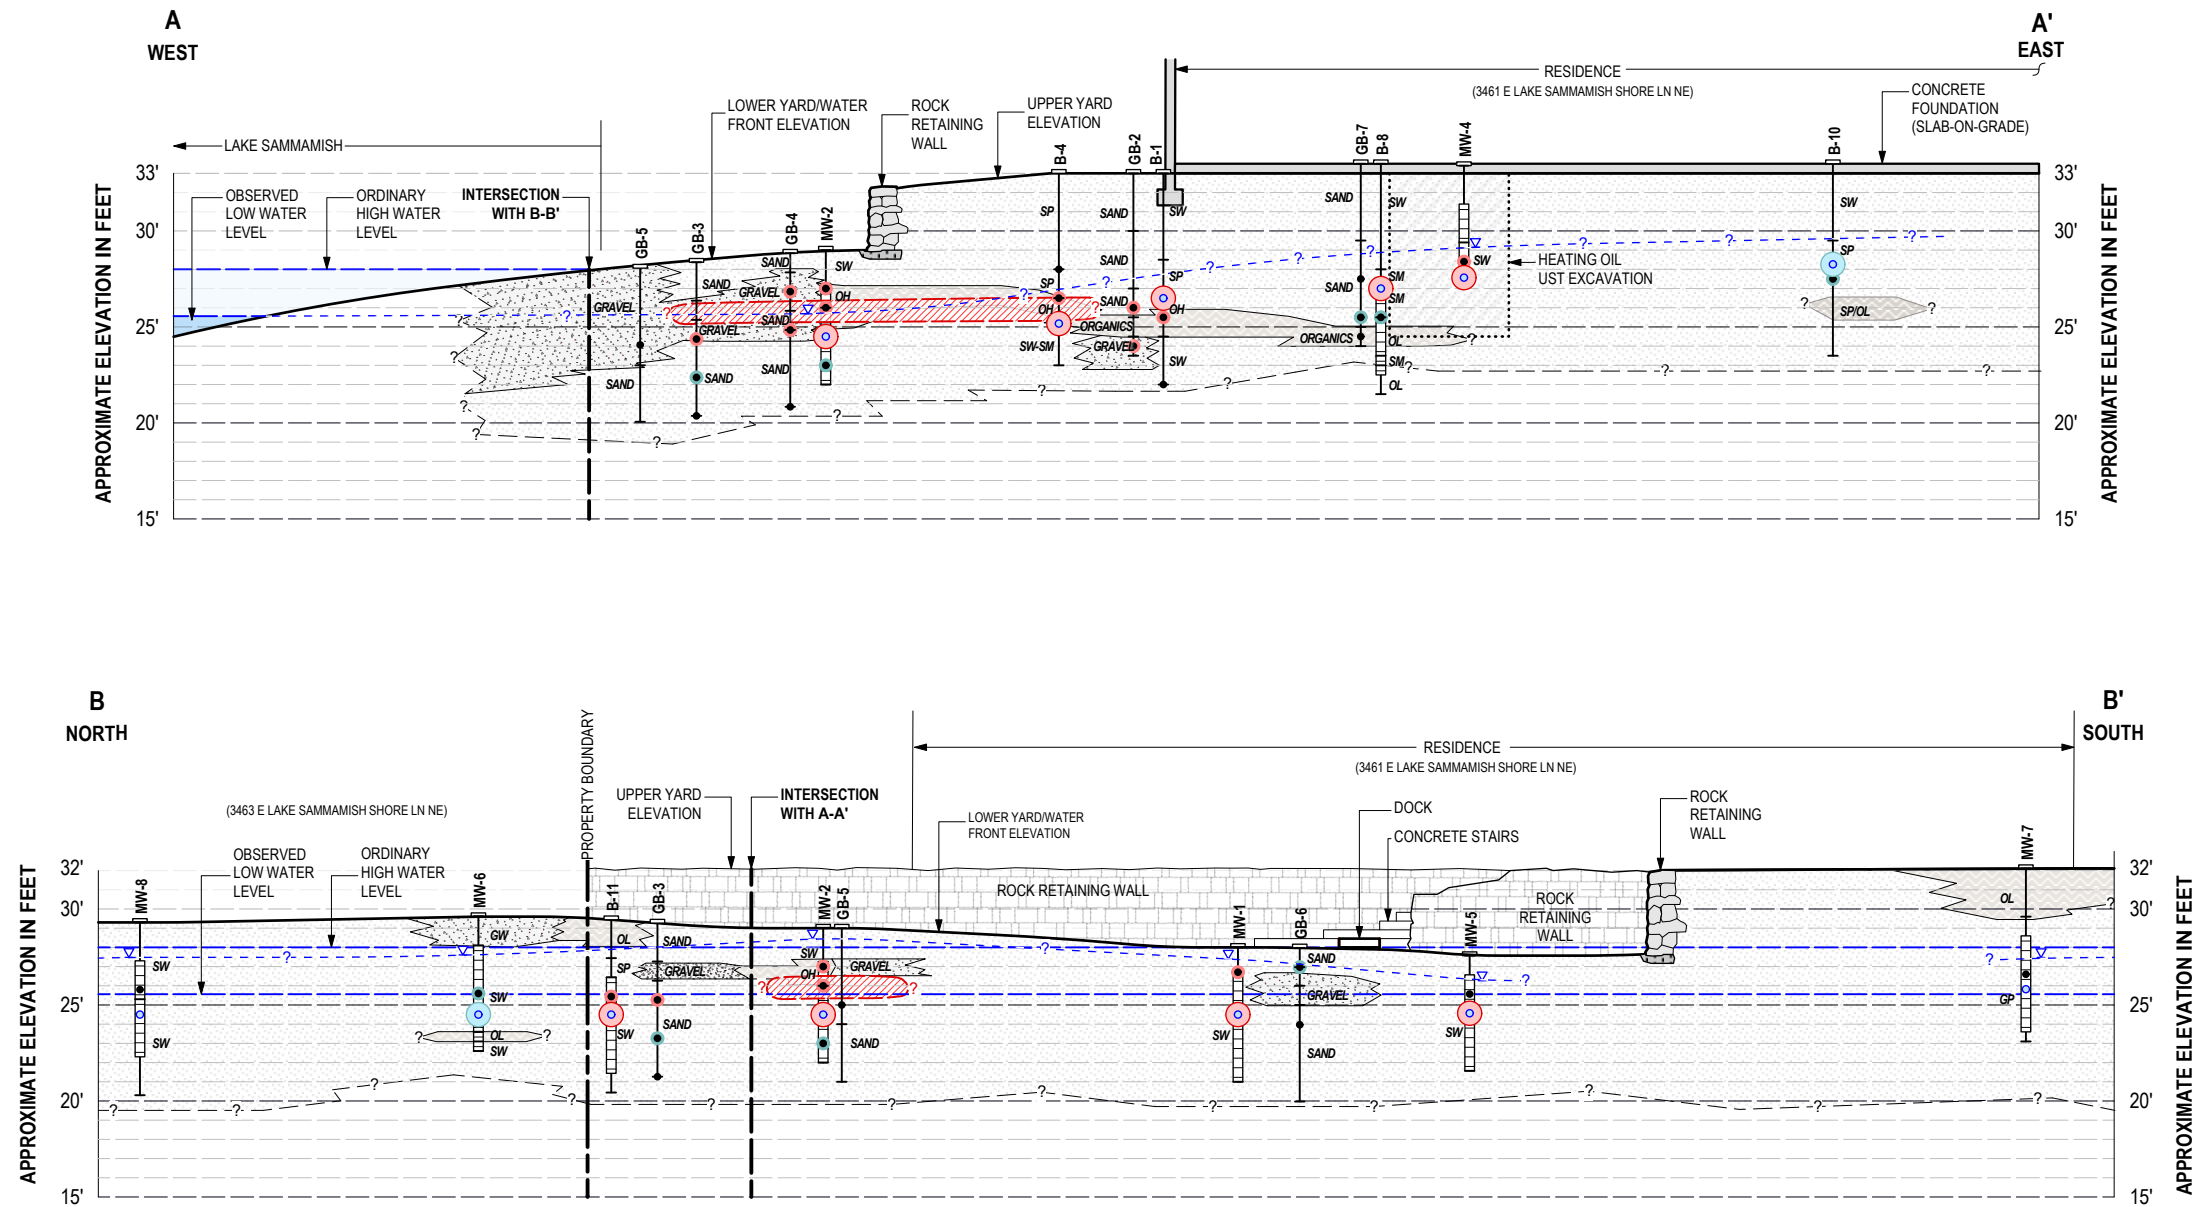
A
WEST

A'
EAST

RESIDENCE
(3461 E LAKE SAMMAMISH SHORE LN NE)

CONCRETE FOUNDATION (SLAB-ON-GRADE)

LOWER YARD/WATER FRONT ELEVATION

ROCK RETAINING WALL

UPPER YARD ELEVATION

LAKE SAMMAMISH

OBSERVED LOW WATER LEVEL

ORDINARY HIGH WATER LEVEL

INTERSECTION WITH B-B'

GB-5 GB-3 GB-4 MW-2 B-4 GB-2 B-1 GB-7 B-8 MW-4 B-10

HEATING OIL UST EXCAVATION

SAND SW SP GRAVEL OH SAND SW-SM ORGANICS GRAVEL SM OL SP/OL

33' 30' 25' 20' 15'

APPROXIMATE ELEVATION IN FEET

B
NORTH

B'
SOUTH

RESIDENCE
(3461 E LAKE SAMMAMISH SHORE LN NE)

(3463 E LAKE SAMMAMISH SHORE LN NE)

PROPERTY BOUNDARY

UPPER YARD ELEVATION

INTERSECTION WITH A-A'

LOWER YARD/WATER FRONT ELEVATION

DOCK

CONCRETE STAIRS

ROCK RETAINING WALL

ROCK RETAINING WALL

ROCK RETAINING WALL

OBSERVED LOW WATER LEVEL

ORDINARY HIGH WATER LEVEL

MW-8 MW-6 GB-11 GB-3 MW-2 GB-5 MW-1 GB-6 MW-5 MW-7

SW GW OL SP GRAVEL SAND OH GP

32' 30' 25' 20' 15'

APPROXIMATE ELEVATION IN FEET